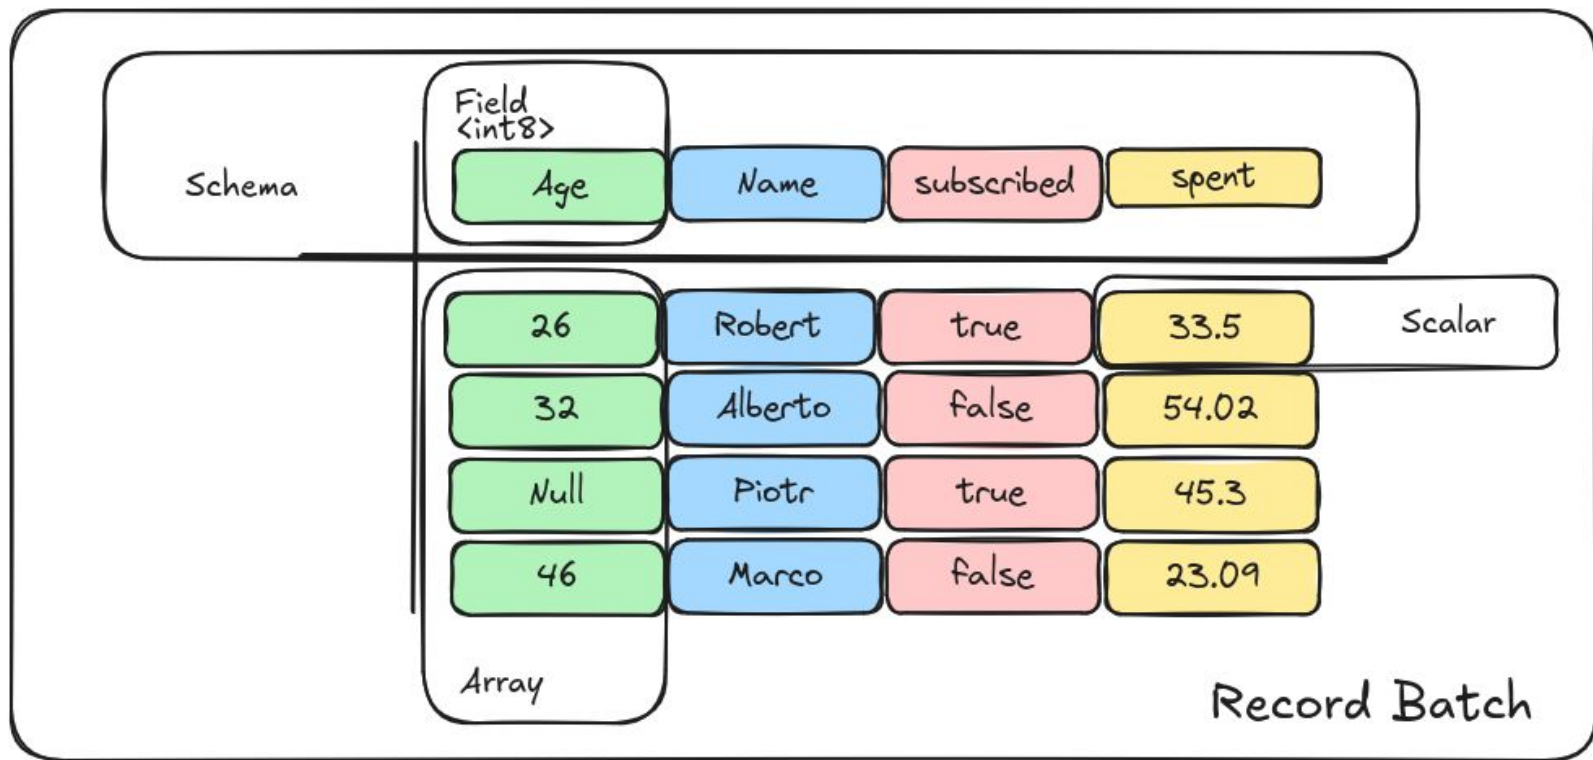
Field
<int8>

Schema

| Age | Name | subscribed | spent |
|---|---|---|---|
| 26 | Robert | true | 33.5 |
| 32 | Alberto | false | 54.02 |
| Null | Piotr | true | 45.3 |
| 46 | Marco | false | 23.09 |

Scalar

Array

Record Batch